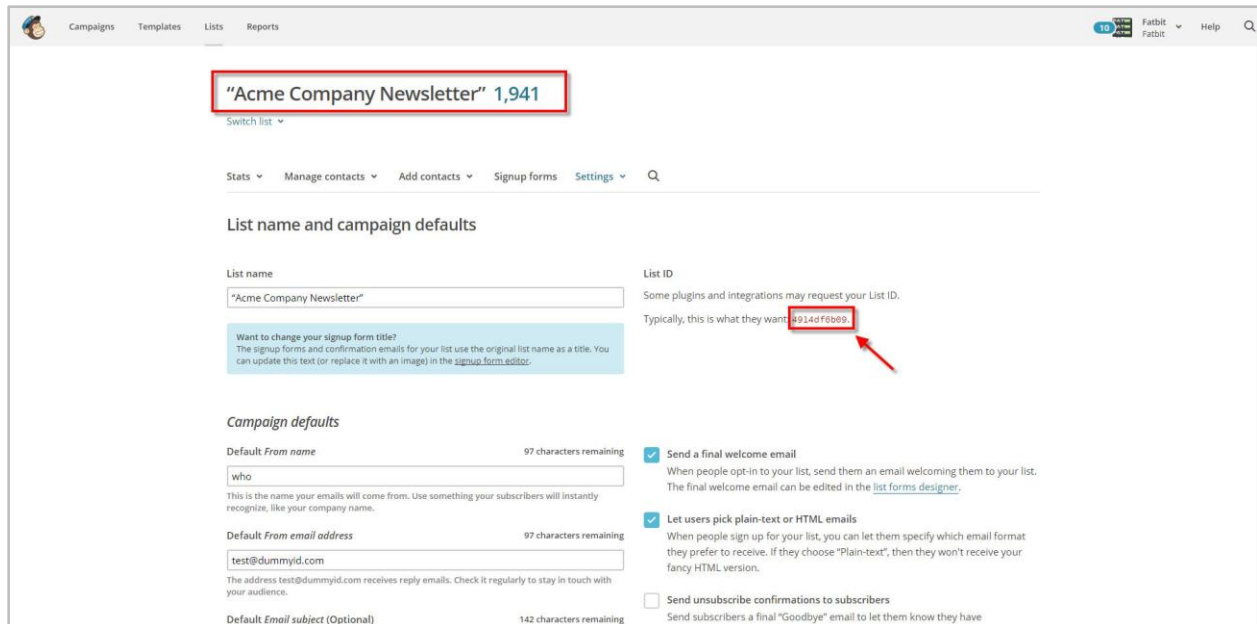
Campaigns Templates Lists Reports

10 Fatbit Fatbit Help

"Acme Company Newsletter" 1,941

Switch list

Stats Manage contacts Add contacts Signup forms Settings

List name and campaign defaults

List name

"Acme Company Newsletter"

Want to change your signup form title?
The signup forms and confirmation emails for your list use the original list name as a title. You can update this text (or replace it with an image) in the signup form editor.

List ID

Some plugins and integrations may request your List ID.

Typically, this is what they want: 4914df6b09.

Campaign defaults

Default From name 97 characters remaining

who

This is the name your emails will come from. Use something your subscribers will instantly recognize, like your company name.

Default From email address 97 characters remaining

test@dummyid.com

The address test@dummyid.com receives reply emails. Check it regularly to stay in touch with your audience.

Default Email subject (Optional) 142 characters remaining

Send a final welcome email
When people opt-in to your list, send them an email welcoming them to your list. The final welcome email can be edited in the list forms designer.

Let users pick plain-text or HTML emails
When people sign up for your list, you can let them specify which email format they prefer to receive. If they choose "Plain-text", then they won't receive your fancy HTML version.

Send unsubscribe confirmations to subscribers
Send subscribers a final "Goodbye" email to let them know they have